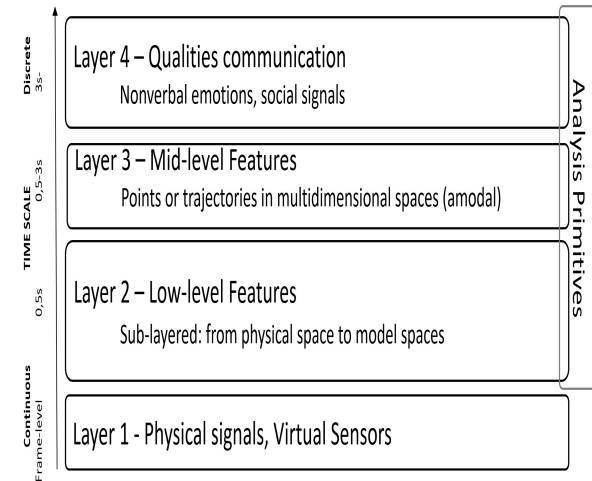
Discrete
3s-

TIME SCALE
0,5-3s

0,5s

Continuous
Frame-level

Layer 4 – Qualities communication

Nonverbal emotions, social signals

Layer 3 – Mid-level Features

Points or trajectories in multidimensional spaces (amodal)

Layer 2 – Low-level Features

Sub-layered: from physical space to model spaces

Layer 1 - Physical signals, Virtual Sensors

Analysis Primitives